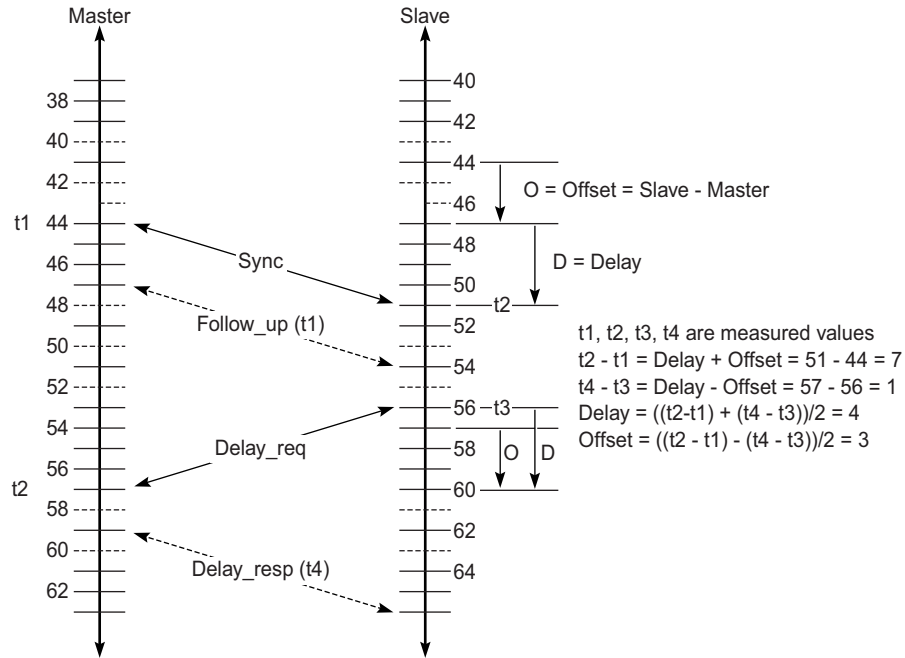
Master

Slave

38
40
42
t1 44
46
48
50
52
54
56
t2
58
60
62

40
42
44
46
48
50
t2
52
54
56 t3
58
60
62
64

O = Offset = Slave - Master

D = Delay

Sync

Follow_up (t1)

Delay_req

Delay_resp (t4)

O

D

t1, t2, t3, t4 are measured values
t2 - t1 = Delay + Offset = 51 - 44 = 7
t4 - t3 = Delay - Offset = 57 - 56 = 1
Delay = ((t2-t1) + (t4 - t3))/2 = 4
Offset = ((t2 - t1) - (t4 - t3))/2 = 3